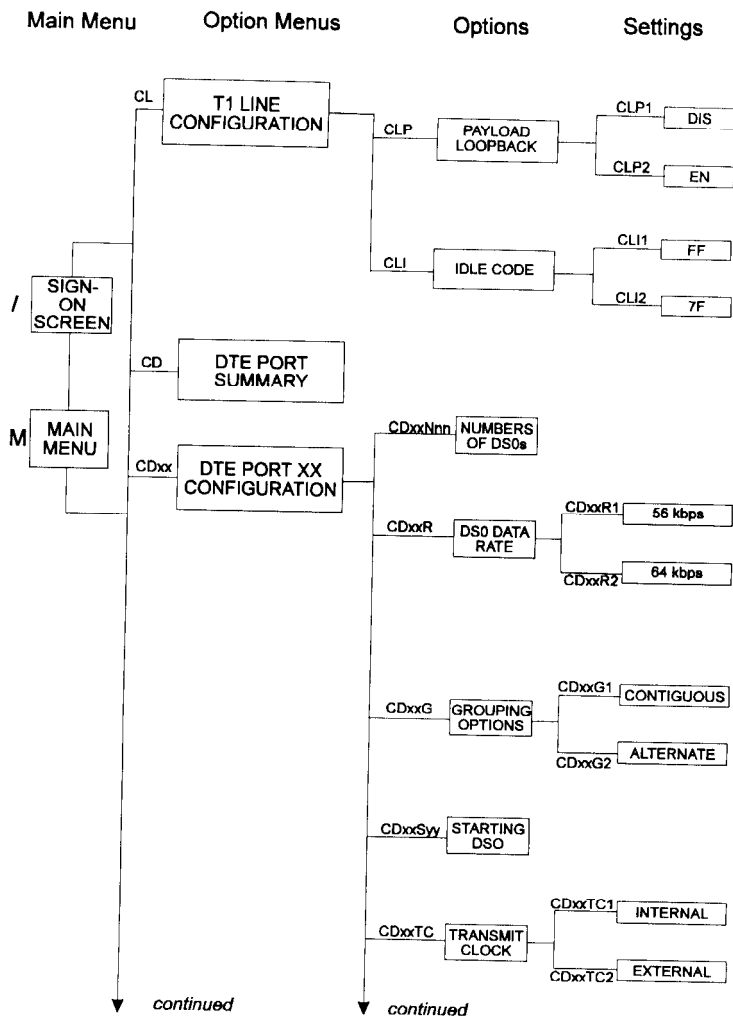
Main Menu Option Menus Options Settings

CL T1 LINE CONFIGURATION

CLP PAYLOAD LOOPBACK

CLP1 DIS

CLP2 EN

CLI IDLE CODE

CLI1 FF

CLI2 7F

/ SIGN-ON SCREEN

CD DTE PORT SUMMARY

M MAIN MENU

CDxx DTE PORT XX CONFIGURATION

CDxxNnn NUMBERS OF DS0s

CDxxR DS0 DATA RATE

CDxxR1 56 kbps

CDxxR2 64 kbps

CDxxG GROUPING OPTIONS

CDxxG1 CONTIGUOUS

CDxxG2 ALTERNATE

CDxxSyy STARTING DSO

CDxxTC TRANSMIT CLOCK

CDxxTC1 INTERNAL

CDxxTC2 EXTERNAL

continued

continued